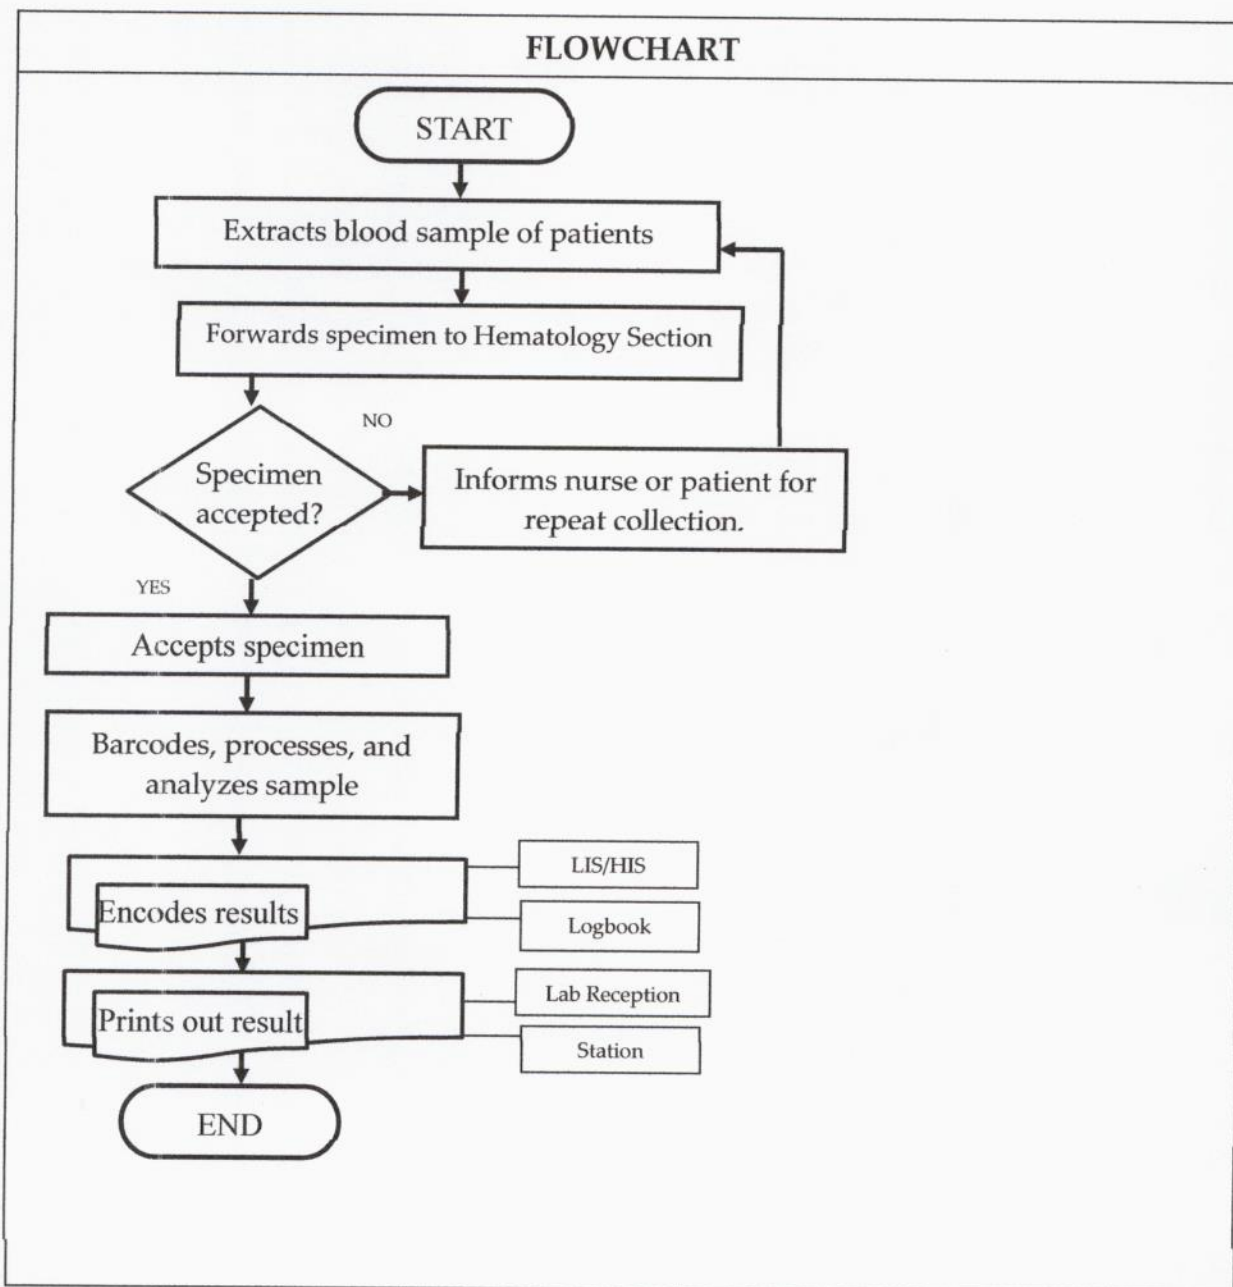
FLOWCHART

START

Extracts blood sample of patients

Forwards specimen to Hematology Section

NO

Specimen accepted?

Informs nurse or patient for repeat collection.

YES

Accepts specimen

Barcodes, processes, and analyzes sample

Encodes results

LIS/HIS

Logbook

Prints out result

Lab Reception

Station

END